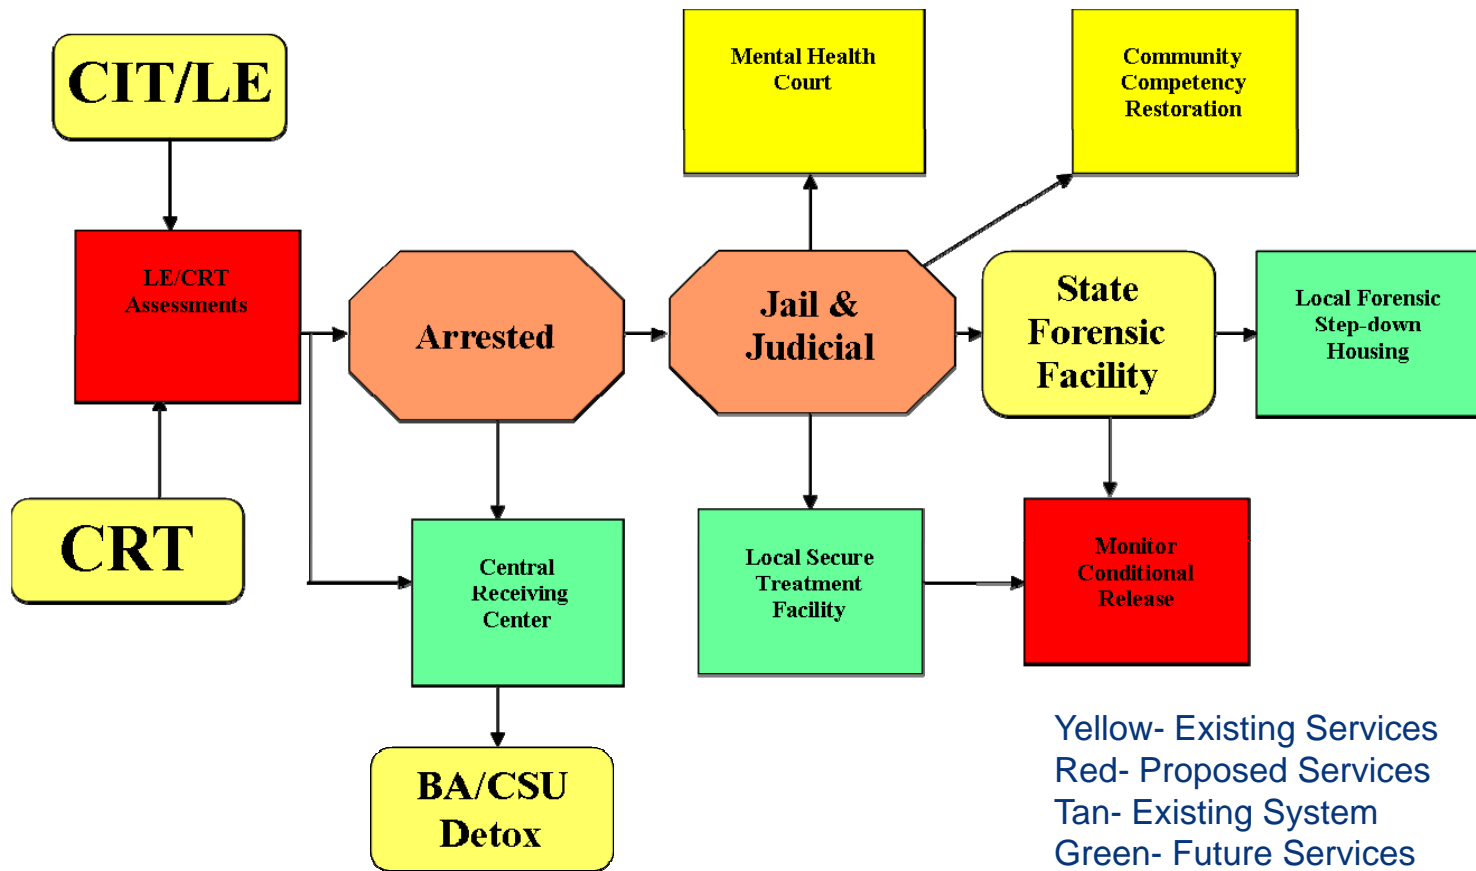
CIT/LE

Mental Health Court

Community Competency Restoration

LE/CRT Assessments

Arrested

Jail & Judicial

State Forensic Facility

Local Forensic Step-down Housing

CRT

Central Receiving Center

Local Secure Treatment Facility

Monitor Conditional Release

BA/CSU Detox

Yellow- Existing Services
Red- Proposed Services
Tan- Existing System
Green- Future Services